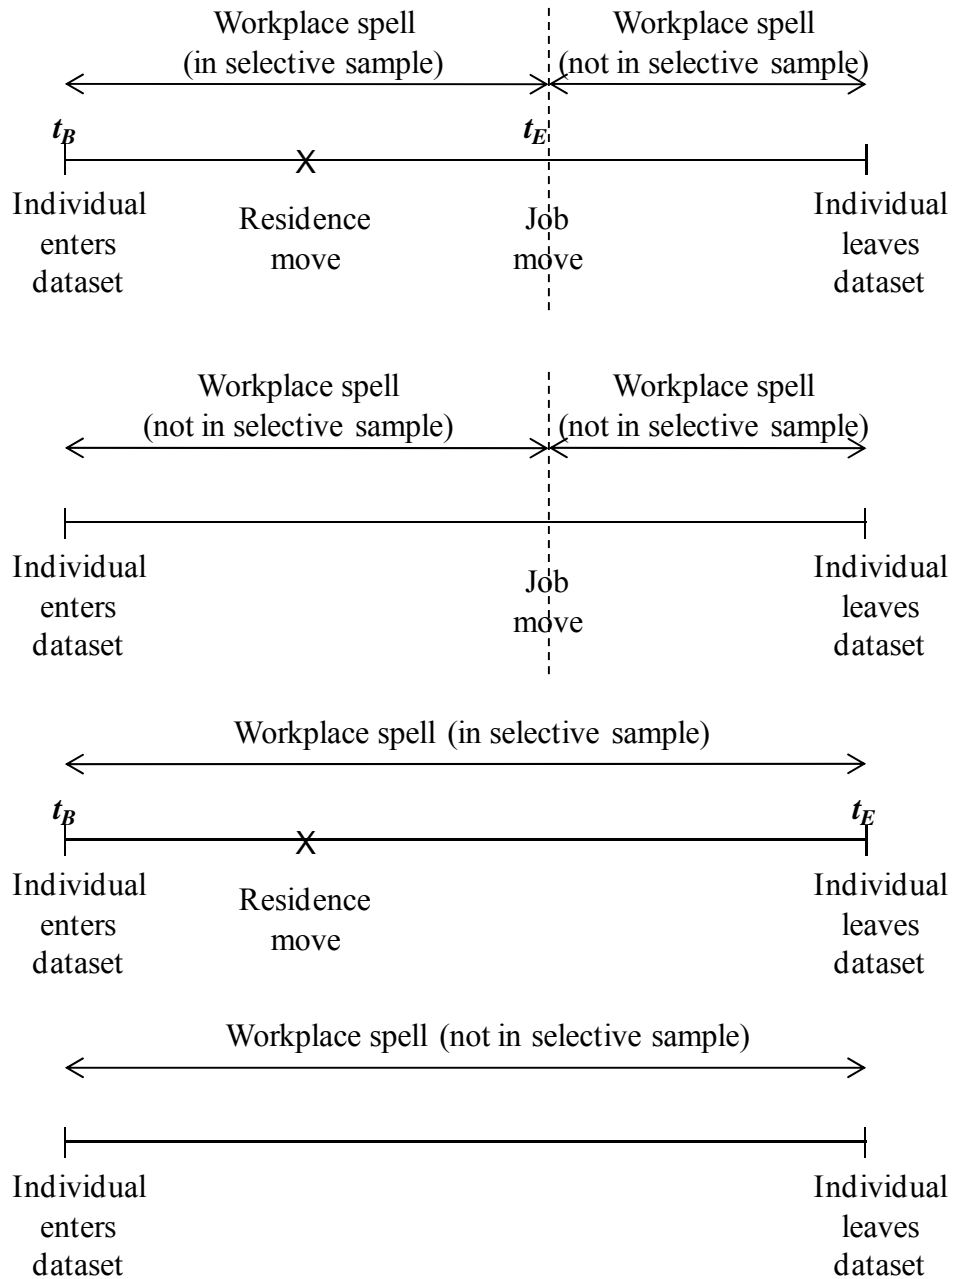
Workplace spell (in selective sample)

Workplace spell (not in selective sample)

$t_B$

$t_E$

X

Individual enters dataset

Residence move

Job move

Individual leaves dataset

Workplace spell (not in selective sample)

Workplace spell (not in selective sample)

Individual enters dataset

Job move

Individual leaves dataset

Workplace spell (in selective sample)

$t_B$

$t_E$

X

Individual enters dataset

Residence move

Individual leaves dataset

Workplace spell (not in selective sample)

Individual enters dataset

Individual leaves dataset